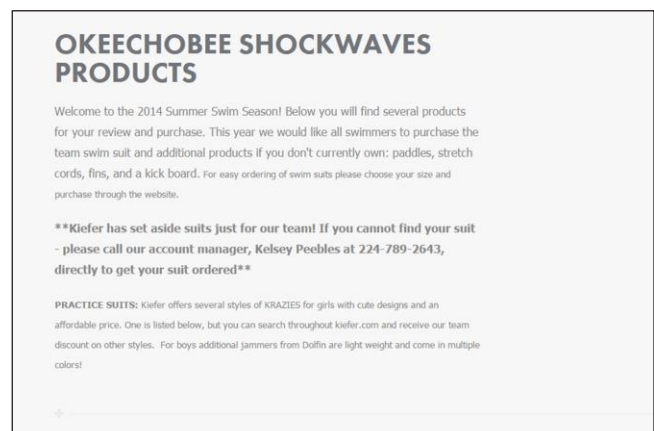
OKEECHOBEE SHOCKWAVES PRODUCTS

Welcome to the 2014 Summer Swim Season! Below you will find several products for your review and purchase. This year we would like all swimmers to purchase the team swim suit and additional products if you don't currently own: paddles, stretch cords, fins, and a kick board. For easy ordering of swim suits please choose your size and purchase through the website.

**Kiefer has set aside suits just for our team! If you cannot find your suit - please call our account manager, Kelsey Peebles at 224-789-2643, directly to get your suit ordered**

PRACTICE SUITS: Kiefer offers several styles of KRAZIES for girls with cute designs and an affordable price. One is listed below, but you can search throughout kiefer.com and receive our team discount on other styles. For boys additional jammers from Dolfin are light weight and come in multiple colors!